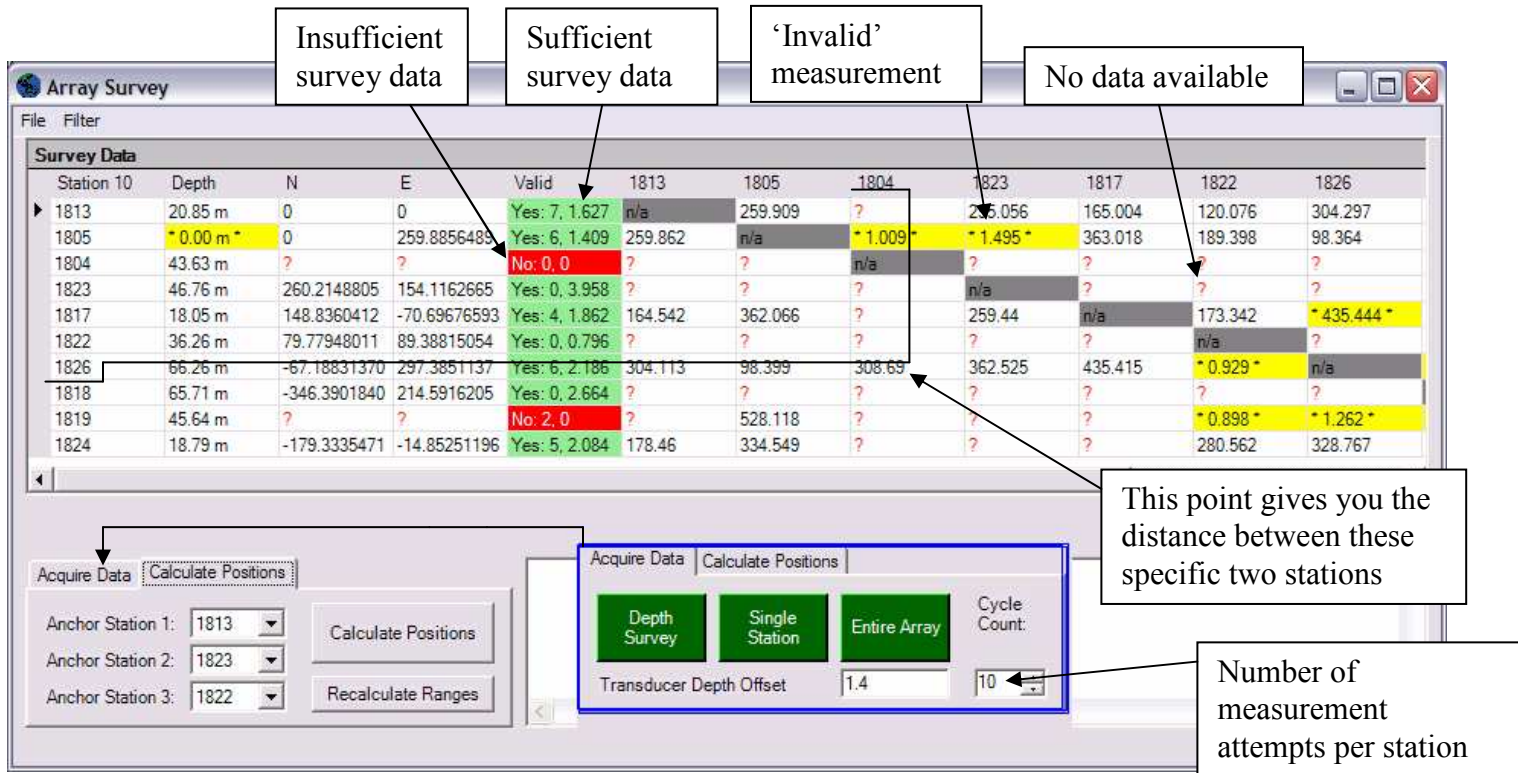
Insufficient survey data

Sufficient survey data

'Invalid' measurement

No data available

Array Survey

File Filter

Survey Data

| Station 10 | Depth | N | E | Valid | 1813 | 1805 | 1804 | 1823 | 1817 | 1822 | 1826 |
|---|---|---|---|---|---|---|---|---|---|---|---|
| 1813 | 20.85 m | 0 | 0 | Yes: 7, 1.627 | n/a | 259.909 | ? | 2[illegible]5.056 | 165.004 | 120.076 | 304.297 |
| 1805 | * 0.00 m * | 0 | 259.8856489 | Yes: 6, 1.409 | 259.862 | n/a | * 1.009 * | * 1.495 * | 363.018 | 189.398 | 98.364 |
| 1804 | 43.63 m | ? | ? | No: 0, 0 | ? | ? | n/a | ? | ? | ? | ? |
| 1823 | 46.76 m | 260.2148805 | 154.1162665 | Yes: 0, 3.958 | ? | ? | ? | n/a | ? | ? | ? |
| 1817 | 18.05 m | 148.8360412 | -70.69676593 | Yes: 4, 1.862 | 164.542 | 362.066 | ? | 259.44 | n/a | 173.342 | * 435.444 * |
| 1822 | 36.26 m | 79.77948011 | 89.38815054 | Yes: 0, 0.796 | ? | ? | ? | ? | ? | n/a | ? |
| 1826 | 66.26 m | -67.18831370 | 297.3851137 | Yes: 6, 2.186 | 304.113 | 98.399 | 308.69 | 362.525 | 435.415 | * 0.929 * | n/a |
| 1818 | 65.71 m | -346.3901840 | 214.5916205 | Yes: 0, 2.664 | ? | ? | ? | ? | ? | ? | ? |
| 1819 | 45.64 m | ? | ? | No: 2, 0 | ? | 528.118 | ? | ? | ? | * 0.898 * | * 1.262 * |
| 1824 | 18.79 m | -179.3335471 | -14.85251196 | Yes: 5, 2.084 | 178.46 | 334.549 | ? | ? | ? | 280.562 | 328.767 |

This point gives you the distance between these specific two stations

Acquire Data | Calculate Positions

Anchor Station 1: 1813
Anchor Station 2: 1823
Anchor Station 3: 1822

Calculate Positions

Recalculate Ranges

Acquire Data | Calculate Positions

Depth Survey

Single Station

Entire Array

Cycle Count:

Transducer Depth Offset 1.4

10

Number of measurement attempts per station